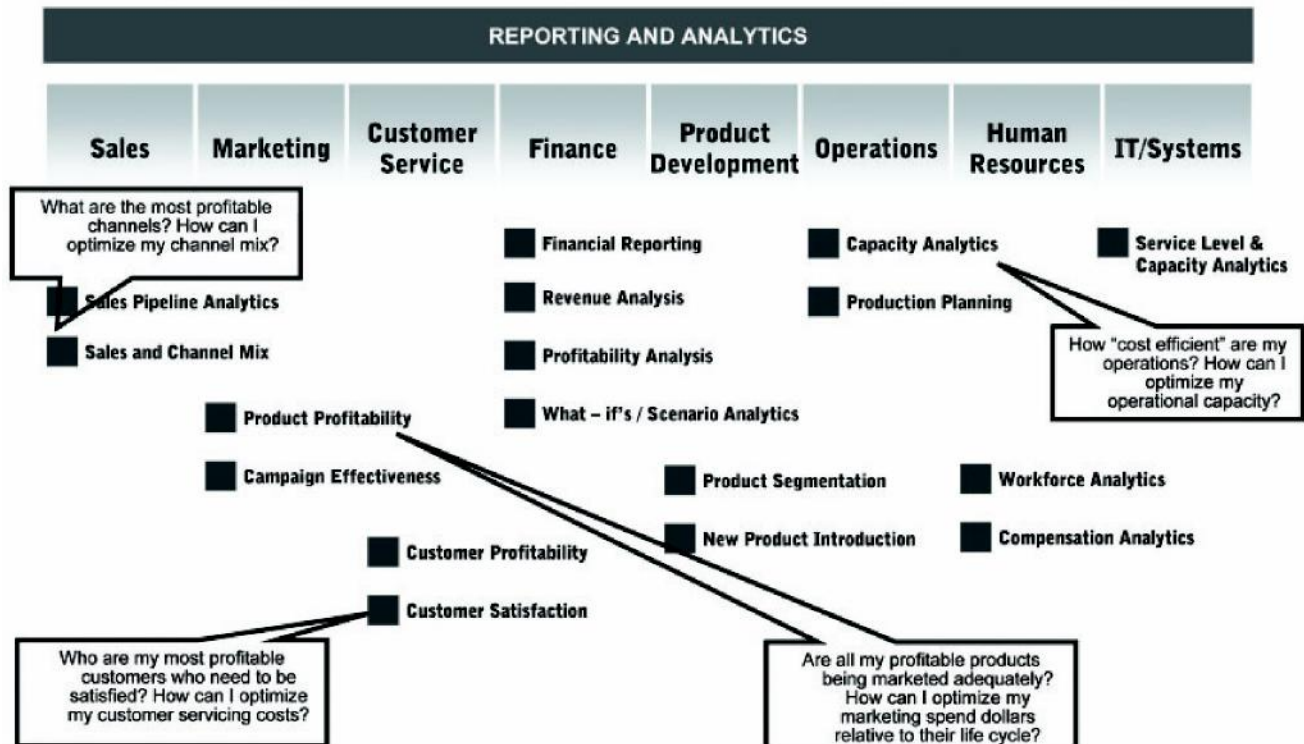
REPORTING AND ANALYTICS

Sales

Marketing

Customer Service

Finance

Product Development

Operations

Human Resources

IT/Systems

What are the most profitable channels? How can I optimize my channel mix?

Sales Pipeline Analytics

Sales and Channel Mix

Financial Reporting

Revenue Analysis

Profitability Analysis

What – if's / Scenario Analytics

Capacity Analytics

Production Planning

Service Level & Capacity Analytics

How "cost efficient" are my operations? How can I optimize my operational capacity?

Product Profitability

Campaign Effectiveness

Product Segmentation

New Product Introduction

Workforce Analytics

Compensation Analytics

Customer Profitability

Customer Satisfaction

Who are my most profitable customers who need to be satisfied? How can I optimize my customer servicing costs?

Are all my profitable products being marketed adequately? How can I optimize my marketing spend dollars relative to their life cycle?